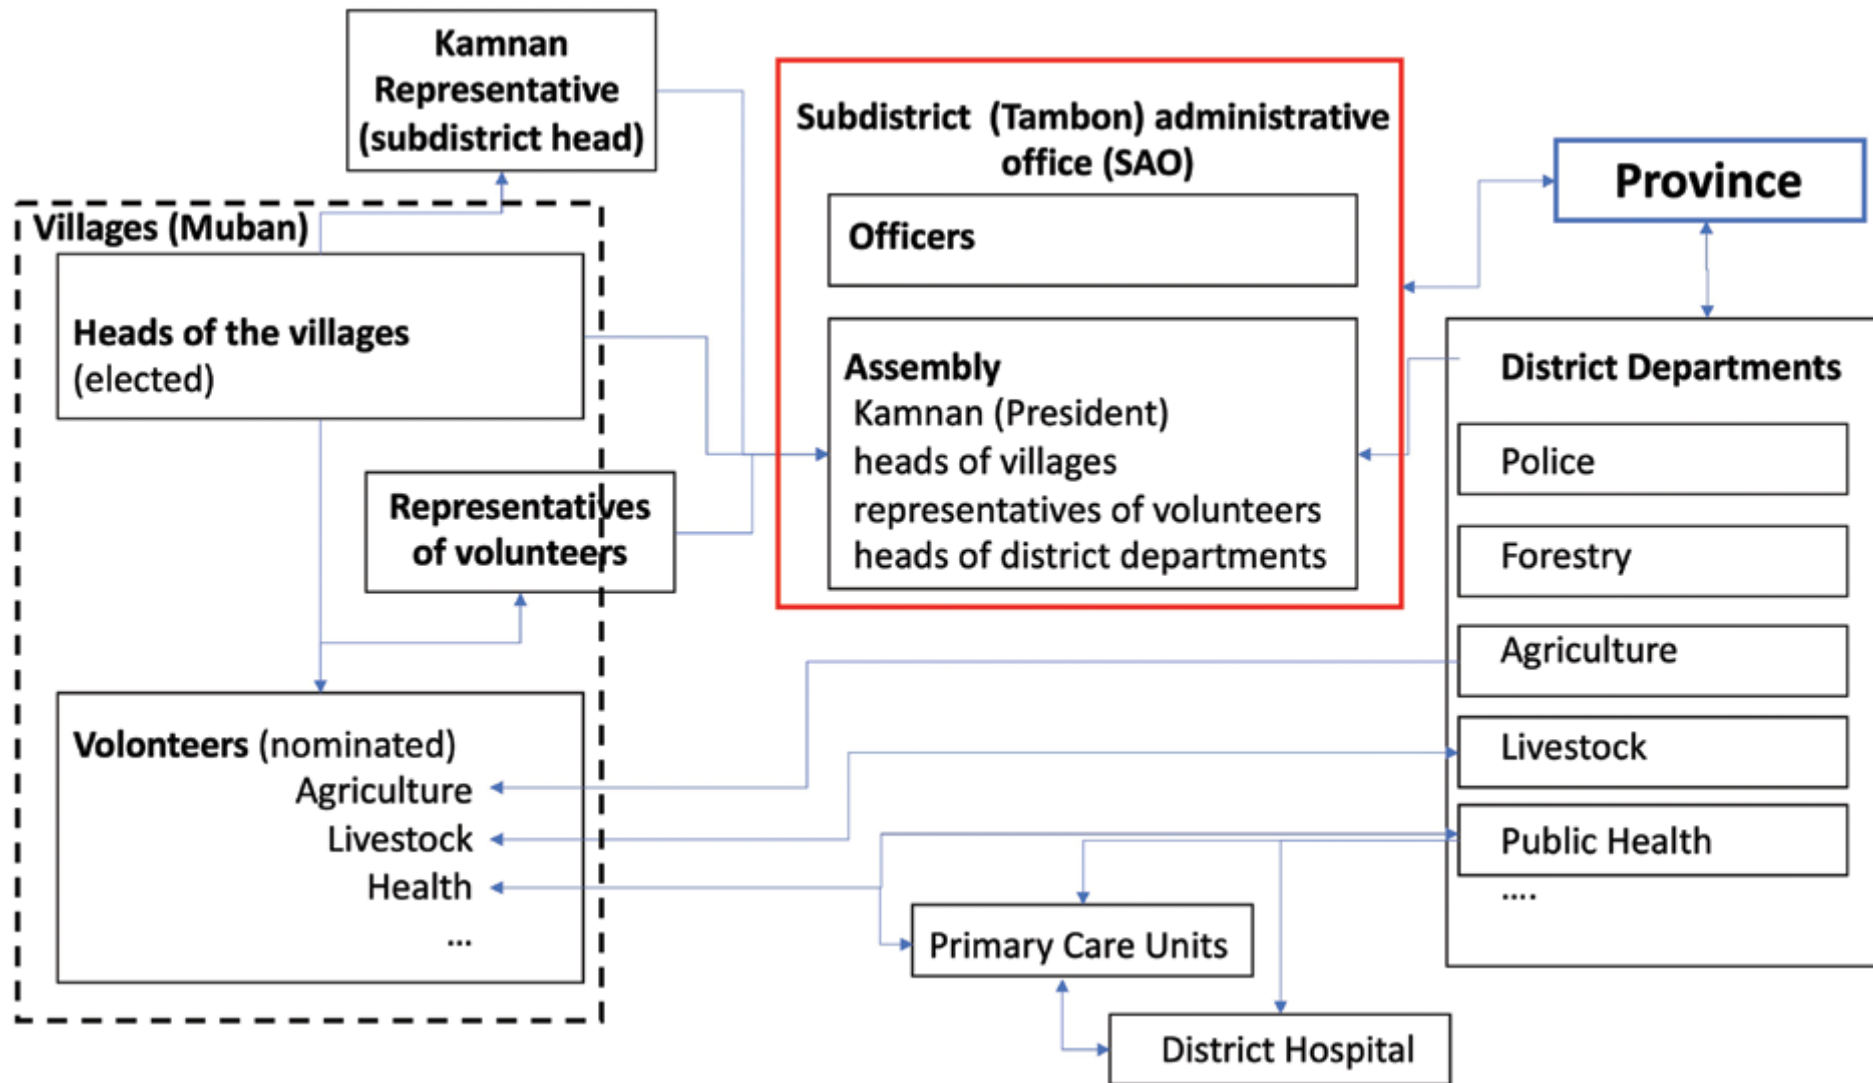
Kamnan Representative (subdistrict head)

Villages (Muban)

Heads of the villages (elected)

Representatives of volunteers

Volonteers (nominated)
Agriculture
Livestock
Health
...

Subdistrict (Tambon) administrative office (SAO)

Officers

Assembly
Kamnan (President)
heads of villages
representatives of volunteers
heads of district departments

Province

District Departments

Police

Forestry

Agriculture

Livestock

Public Health
....

Primary Care Units

District Hospital